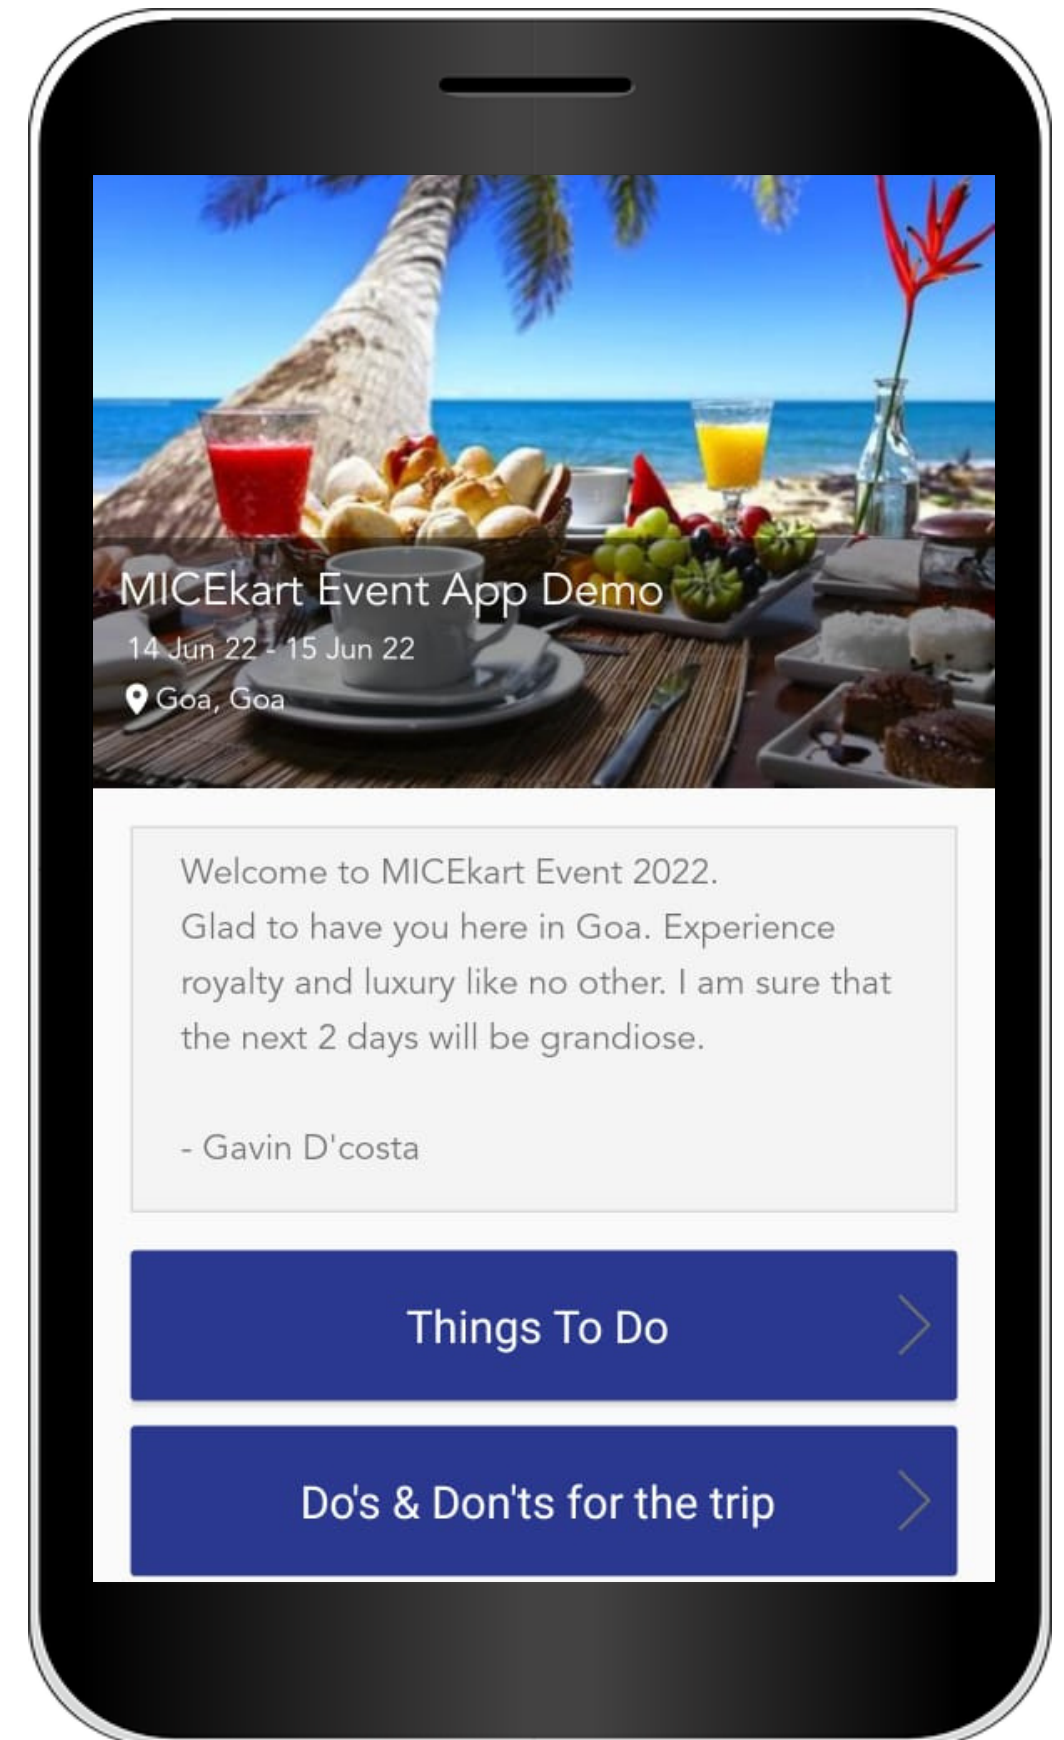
MICEkart Event App Demo
14 Jun 22 - 15 Jun 22
Goa, Goa

Welcome to MICEkart Event 2022.
Glad to have you here in Goa. Experience royalty and luxury like no other. I am sure that the next 2 days will be grandiose.

- Gavin D'costa

Things To Do

Do's & Don'ts for the trip